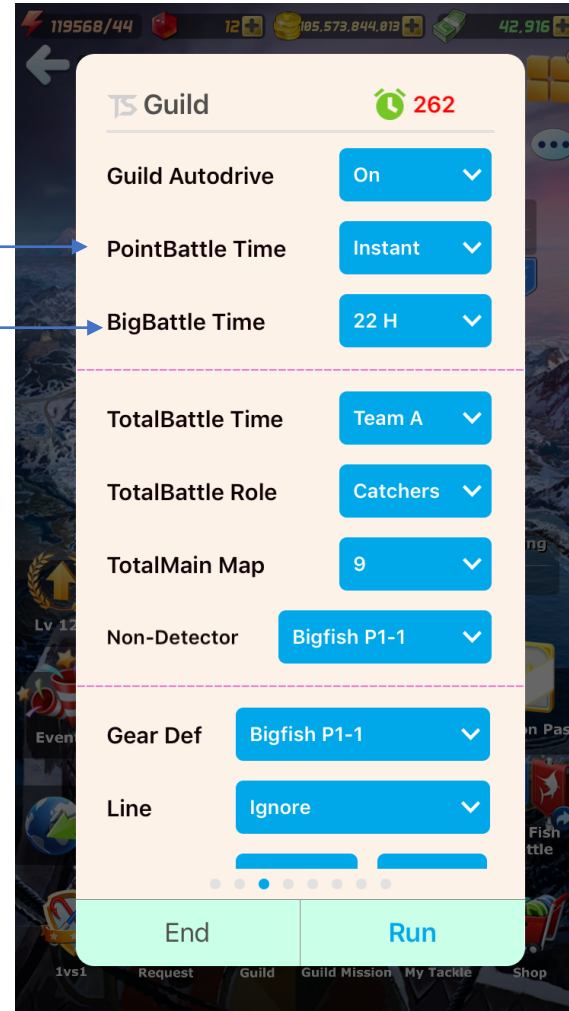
119568/44 12 105,573,844,813 42,916

TS Guild 262

Guild Autodrive On

PointBattle Time Instant

BigBattle Time 22 H

TotalBattle Time Team A

TotalBattle Role Catchers

TotalMain Map 9

Non-Detector Bigfish P1-1

Gear Def Bigfish P1-1

Line Ignore

End Run

Lv 12 Event ng n Pas Fish ttle

1vs1 Request Guild Guild Mission My Tackle Shop